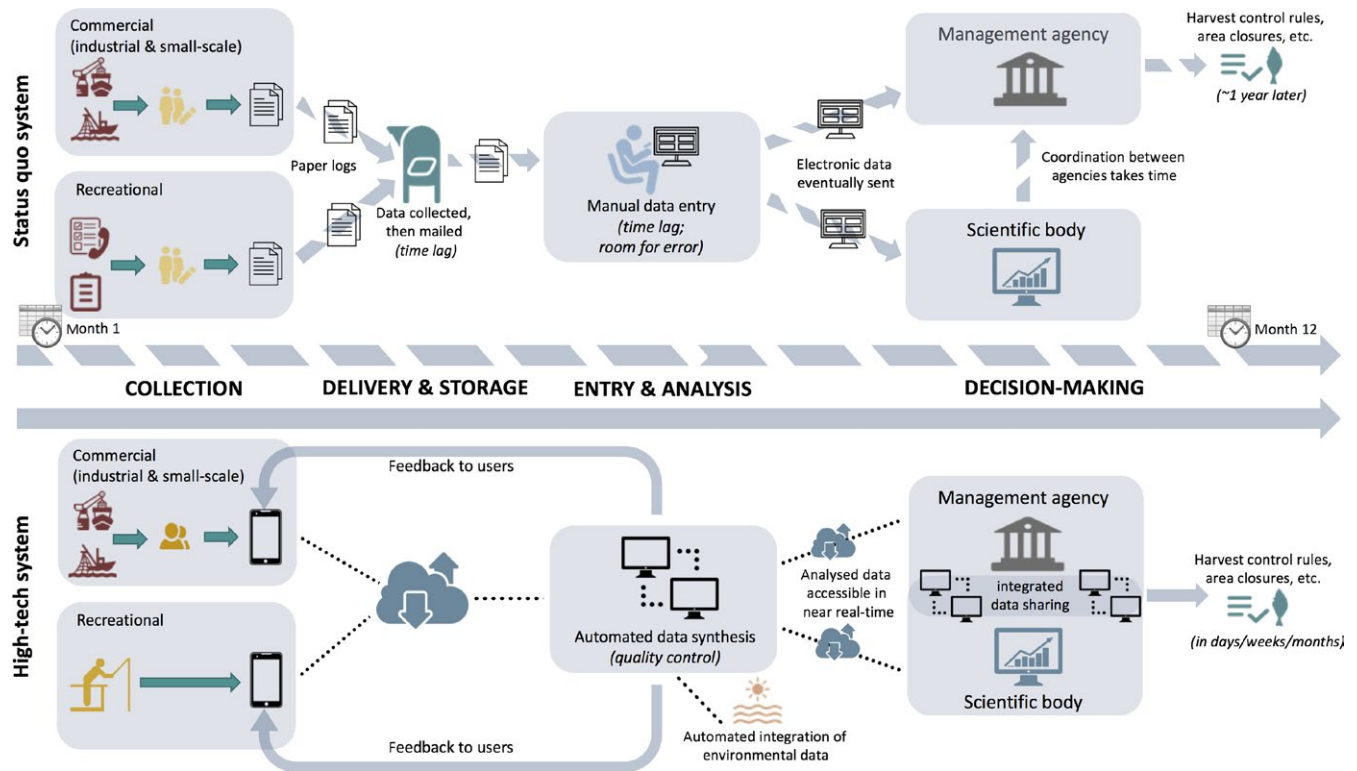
Status quo system

Commercial (industrial & small-scale)

Recreational

Paper logs

Data collected, then mailed *(time lag)*

Manual data entry *(time lag; room for error)*

Electronic data eventually sent

Management agency

Coordination between agencies takes time

Scientific body

Harvest control rules, area closures, etc. *(~1 year later)*

Month 1

Month 12

COLLECTION

DELIVERY & STORAGE

ENTRY & ANALYSIS

DECISION-MAKING

High-tech system

Commercial (industrial & small-scale)

Feedback to users

Recreational

Automated data synthesis *(quality control)*

Analysed data accessible in near real-time

Management agency

integrated data sharing

Scientific body

Harvest control rules, area closures, etc. *(in days/weeks/months)*

Automated integration of environmental data

Feedback to users